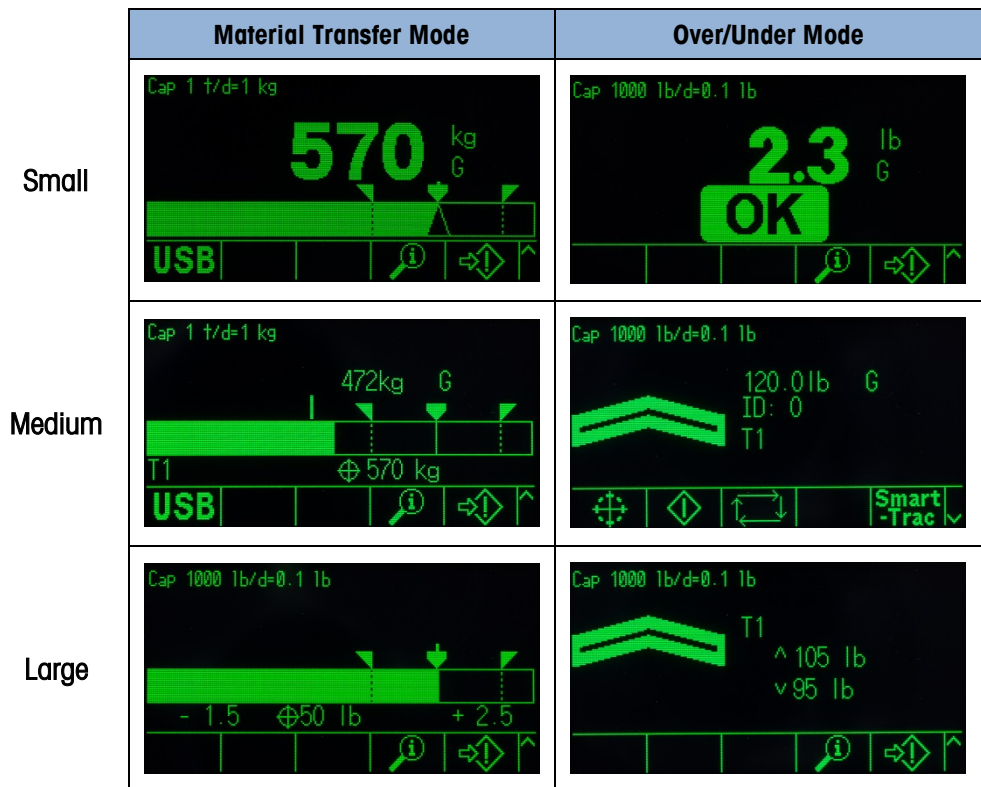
| | Material Transfer Mode | Over/Under Mode |
|---|---|---|
| Small | Cap 1 t/d=1 kg 570 kg G USB | Cap 1000 lb/d=0.1 lb 2.3 lb G OK |
| Medium | Cap 1 t/d=1 kg 472kg G T1 ⊕ 570 kg USB | Cap 1000 lb/d=0.1 lb 120.0 lb G ID: 0 T1 Smart -Trac |
| Large | Cap 1000 lb/d=0.1 lb - 1.5 ⊕50 lb + 2.5 | Cap 1000 lb/d=0.1 lb T1 ^ 105 lb v 95 lb |